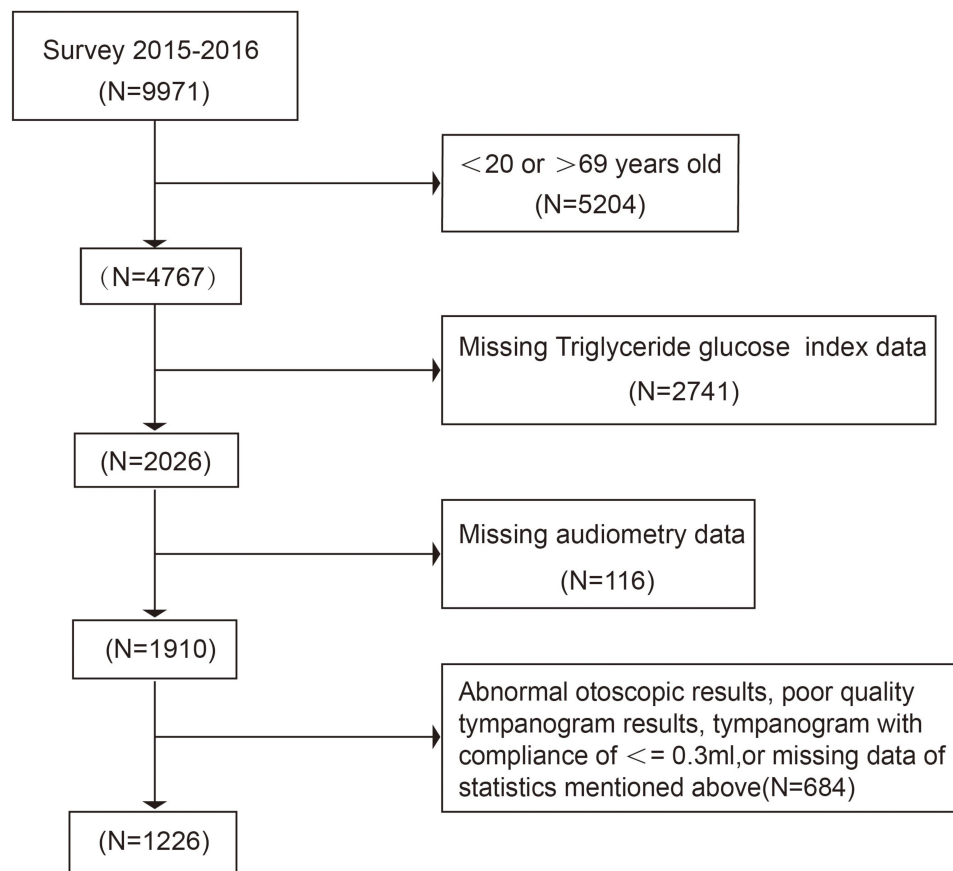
Survey 2015-2016
(N=9971)

＜20 or ＞69 years old
(N=5204)

（N=4767）

Missing Triglyceride glucose index data
(N=2741)

(N=2026)

Missing audiometry data
(N=116)

(N=1910)

Abnormal otoscopic results, poor quality tympanogram results, tympanogram with compliance of ＜= 0.3ml,or missing data of statistics mentioned above(N=684)

(N=1226)